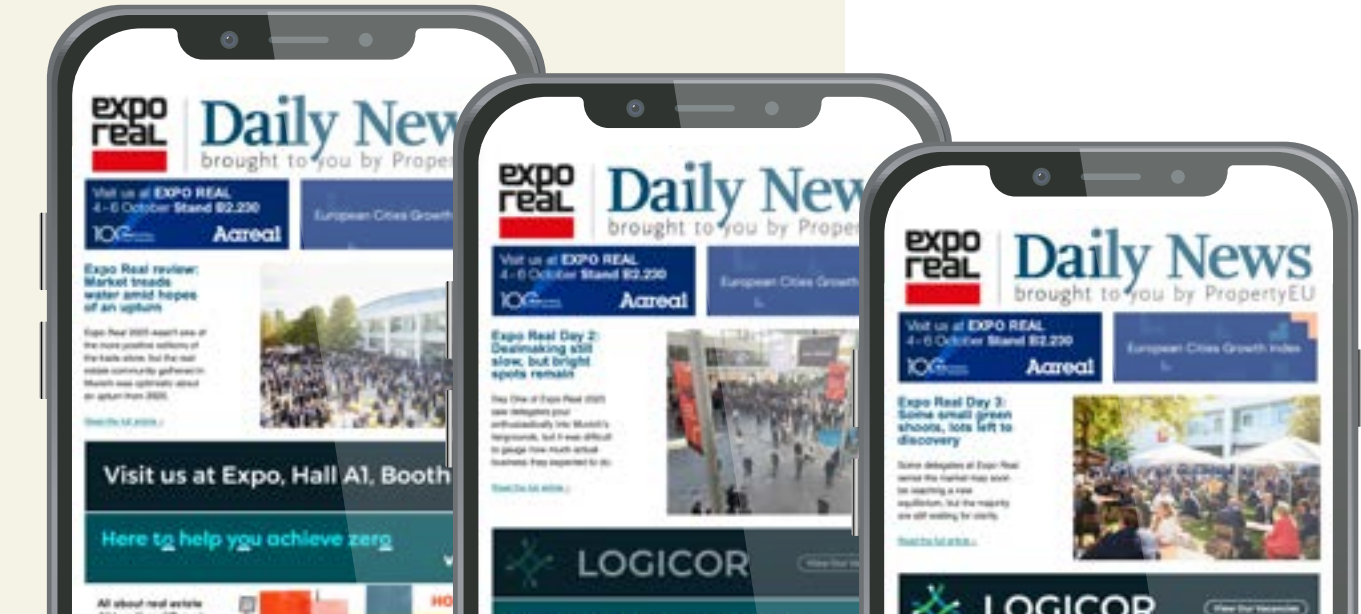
expo real

Daily New

brought to you by Propert

Visit us at EXPO REAL
4 - 6 October Stand B2.230

Aareal

European Cities Growth

Expo Real review: Market treads water amid hopes of an upturn

Expo Real 2023 wasn't one of the more positive editions of the trade show, but the real estate community gathered in Munich was optimistic about an upturn from 2025.

Read the full article »

Visit us at Expo, Hall A1, Booth

Here to help you achieve zero

All about real estate

expo real

Daily New

brought to you by Proper

Visit us at EXPO REAL
4 - 6 October Stand B2.230

Aareal

European Cities Growth

Expo Real Day 2: Dealmaking still slow, but bright spots remain

Day One of Expo Real 2023 saw delegates pour enthusiastically into Munich's fairgrounds, but it was difficult to gauge how much actual business they expected to do.

Read the full article »

LOGICOR

expo real

Daily News

brought to you by PropertyEU

Visit us at EXPO REAL
4 - 6 October Stand B2.230

Aareal

European Cities Growth Index

Expo Real Day 3: Some small green shoots, lots left to discovery

Some delegates at Expo Real sense the market may soon be reaching a new equilibrium, but the majority are still waiting for clarity.

Read the full article »

LOGICOR

View Our Vacancies